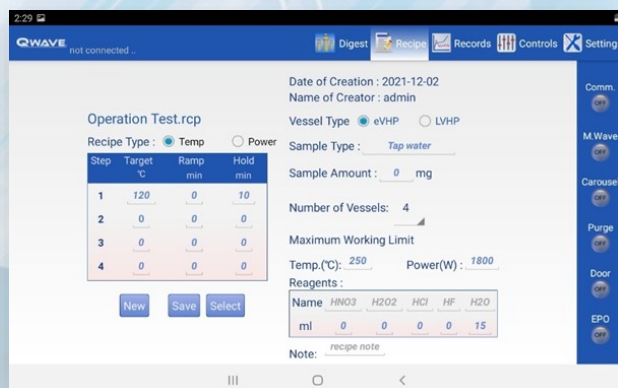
2:29

QWAVE not connected ..

Digest Recipe Records Controls Setting

Operation Test.rcp

Recipe Type : Temp Power

| Step | Target ℃ | Ramp min | Hold min |
|---|---|---|---|
| 1 | 120 | 0 | 10 |
| 2 | 0 | 0 | 0 |
| 3 | 0 | 0 | 0 |
| 4 | 0 | 0 | 0 |

New Save Select

Date of Creation : 2021-12-02
Name of Creator : admin

Vessel Type eVHP LVHP

Sample Type : Tap water

Sample Amount : 0 mg

Number of Vessels: 4

Maximum Working Limit

Temp.(℃): 250 Power(W) : 1800

Reagents :

| Name | HNO3 | H2O2 | HCl | HF | H2O |
|---|---|---|---|---|---|
| ml | 0 | 0 | 0 | 0 | 15 |

Note: recipe note

Comm. OFF

M.Wave OFF

Carousel OFF

Purge OFF

Door OFF

EPO OFF